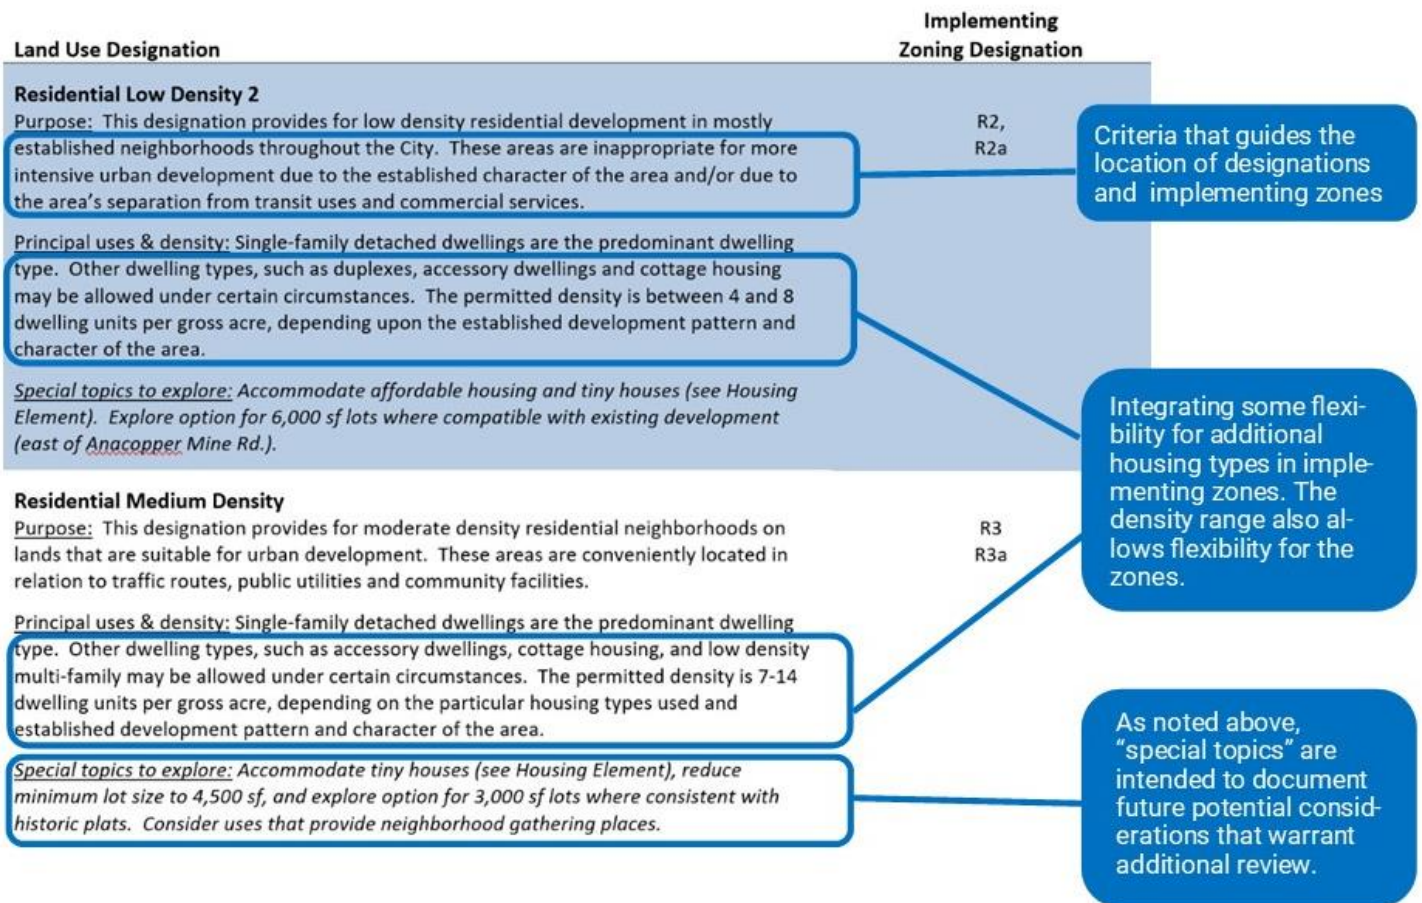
| Land Use Designation | Implementing Zoning Designation |
|---|---|
| **Residential Low Density 2** Purpose: This designation provides for low density residential development in mostly established neighborhoods throughout the City. These areas are inappropriate for more intensive urban development due to the established character of the area and/or due to the area's separation from transit uses and commercial services. Principal uses & density: Single-family detached dwellings are the predominant dwelling type. Other dwelling types, such as duplexes, accessory dwellings and cottage housing may be allowed under certain circumstances. The permitted density is between 4 and 8 dwelling units per gross acre, depending upon the established development pattern and character of the area. *Special topics to explore: Accommodate affordable housing and tiny houses (see Housing Element). Explore option for 6,000 sf lots where compatible with existing development (east of Anacopper Mine Rd.).* | R2, R2a |
| **Residential Medium Density** Purpose: This designation provides for moderate density residential neighborhoods on lands that are suitable for urban development. These areas are conveniently located in relation to traffic routes, public utilities and community facilities. Principal uses & density: Single-family detached dwellings are the predominant dwelling type. Other dwelling types, such as accessory dwellings, cottage housing, and low density multi-family may be allowed under certain circumstances. The permitted density is 7-14 dwelling units per gross acre, depending on the particular housing types used and established development pattern and character of the area. *Special topics to explore: Accommodate tiny houses (see Housing Element), reduce minimum lot size to 4,500 sf, and explore option for 3,000 sf lots where consistent with historic plats. Consider uses that provide neighborhood gathering places.* | R3 R3a |

Criteria that guides the location of designations and implementing zones

Integrating some flexibility for additional housing types in implementing zones. The density range also allows flexibility for the zones.

As noted above, "special topics" are intended to document future potential considerations that warrant additional review.